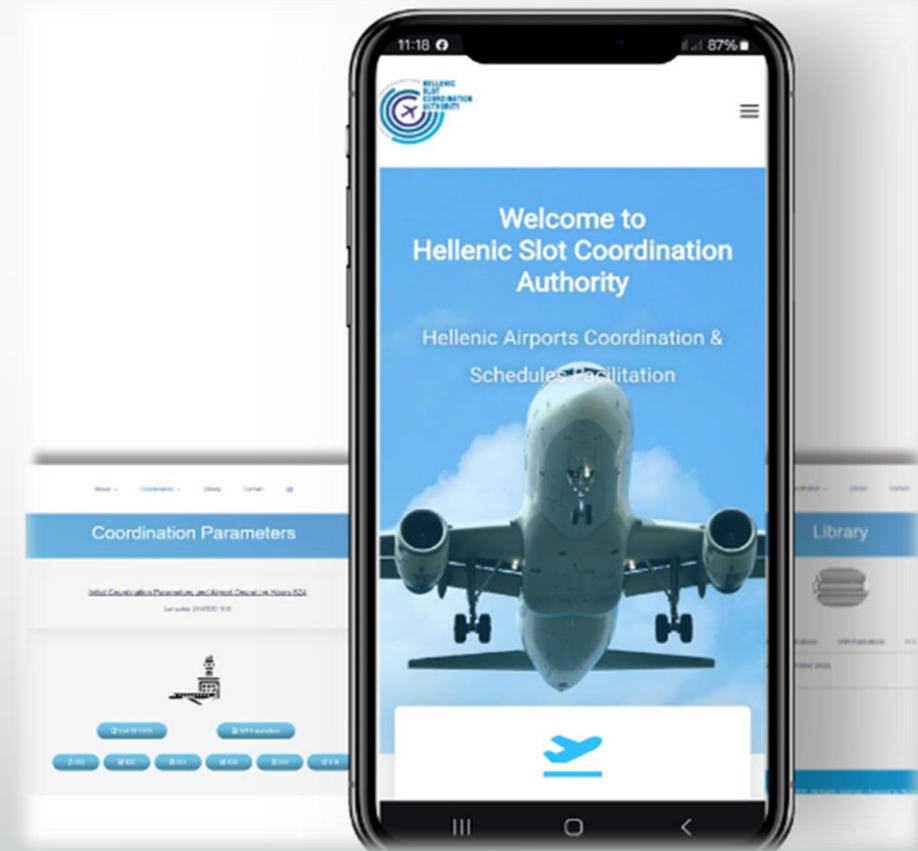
11:18 87%

HELLENIC SLOT COORDINATION AUTHORITY

Welcome to Hellenic Slot Coordination Authority

Hellenic Airports Coordination & Schedules Facilitation

About Coordination Library Contact

Coordination Parameters

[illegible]

Last update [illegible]

Library